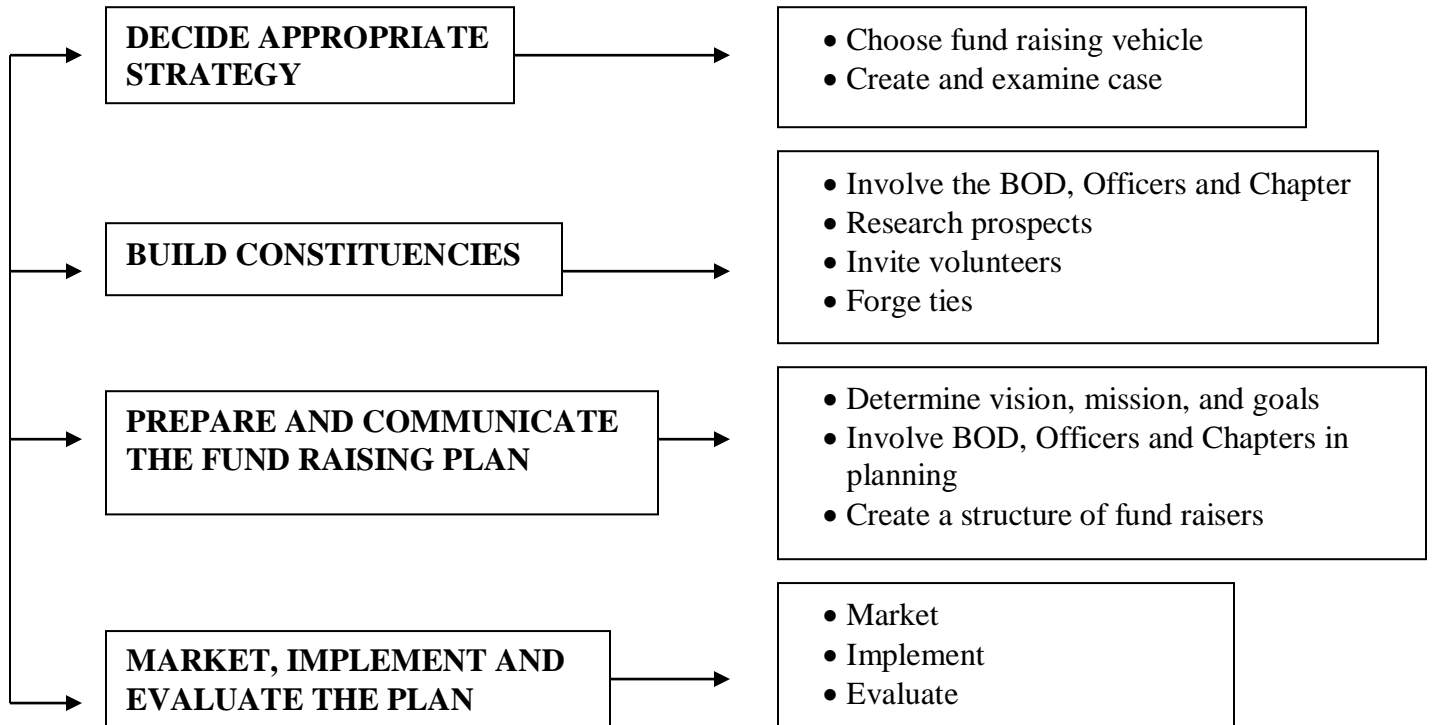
DECIDE APPROPRIATE STRATEGY

- Choose fund raising vehicle
- Create and examine case

BUILD CONSTITUENCIES

- Involve the BOD, Officers and Chapter
- Research prospects
- Invite volunteers
- Forge ties

PREPARE AND COMMUNICATE THE FUND RAISING PLAN

- Determine vision, mission, and goals
- Involve BOD, Officers and Chapters in planning
- Create a structure of fund raisers

MARKET, IMPLEMENT AND EVALUATE THE PLAN

- Market
- Implement
- Evaluate